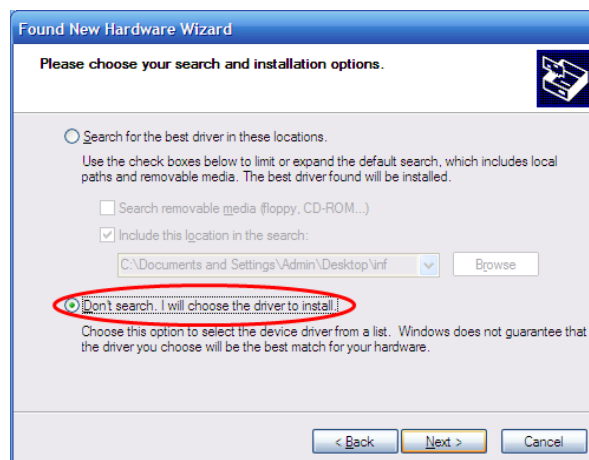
Found New Hardware Wizard

Please choose your search and installation options.

Search for the best driver in these locations.

Use the check boxes below to limit or expand the default search, which includes local paths and removable media. The best driver found will be installed.

Search removable media (floppy, CD-ROM...)

Include this location in the search:

C:\Documents and Settings\Admin\Desktop\inf

Browse

Don't search. I will choose the driver to install.

Choose this option to select the device driver from a list. Windows does not guarantee that the driver you choose will be the best match for your hardware.

< Back Next > Cancel